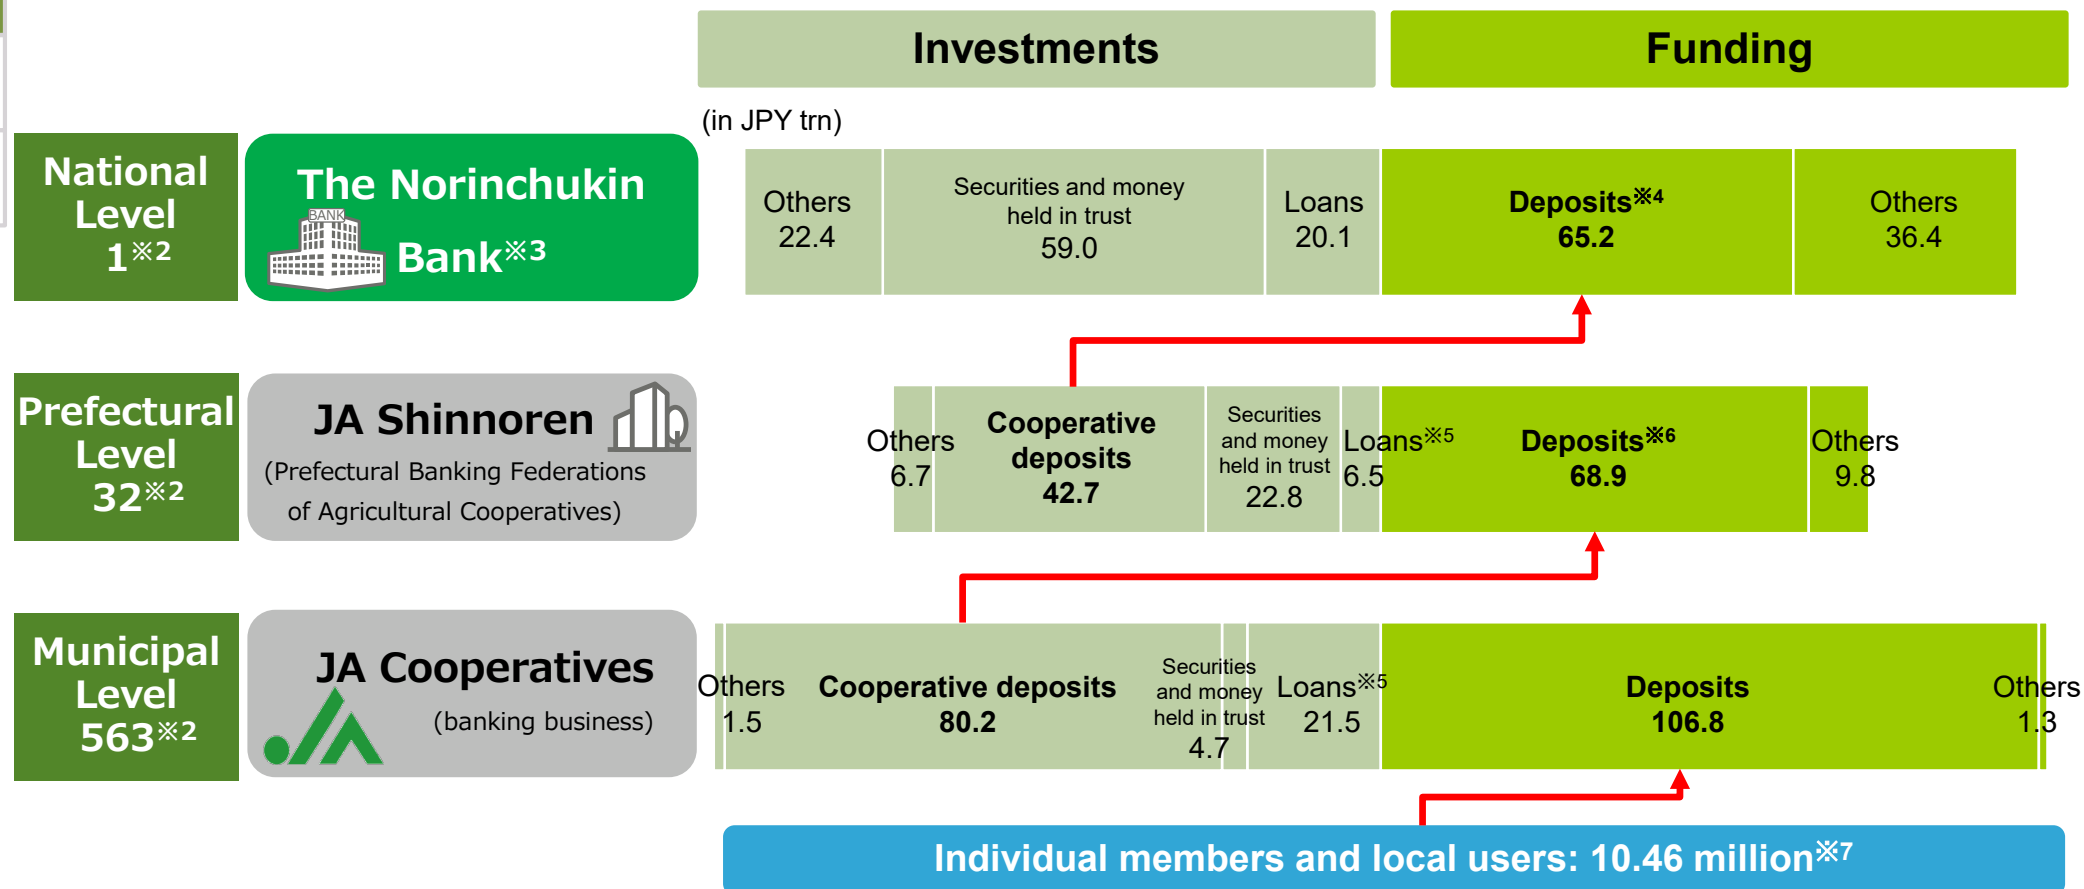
Investments

Funding

(in JPY trn)

National Level 1※2

The Norinchukin Bank※3

BANK

Others 22.4

Securities and money held in trust 59.0

Loans 20.1

Deposits※4 65.2

Others 36.4

Prefectural Level 32※2

JA Shinnoren

(Prefectural Banking Federations of Agricultural Cooperatives)

Others 6.7

Cooperative deposits 42.7

Securities and money held in trust 22.8

Loans※5 6.5

Deposits※6 68.9

Others 9.8

Municipal Level 563※2

JA Cooperatives

(banking business)

Others 1.5

Cooperative deposits 80.2

Securities and money held in trust 4.7

Loans※5 21.5

Deposits 106.8

Others 1.3

Individual members and local users: 10.46 million※7